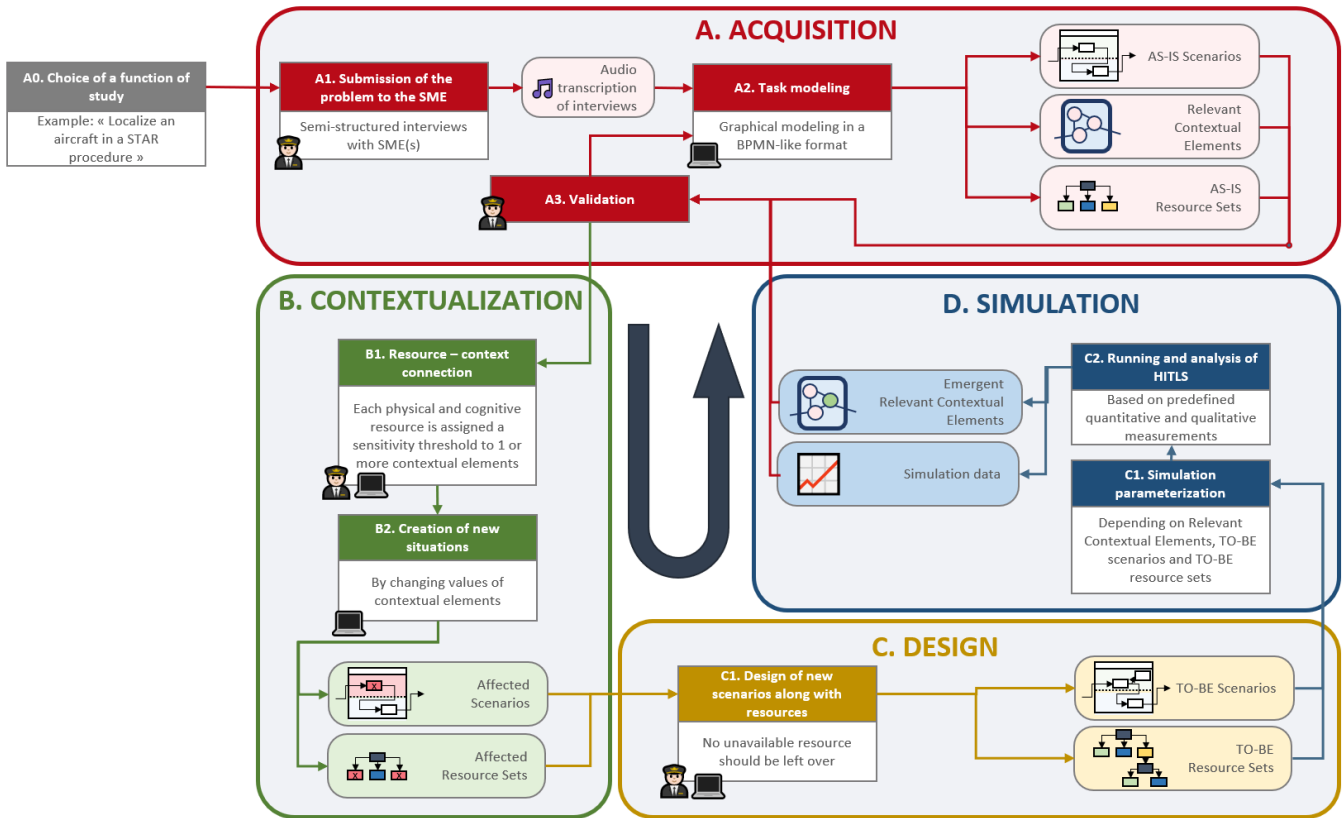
A. ACQUISITION

A0. Choice of a function of study

Example: « Localize an aircraft in a STAR procedure »

A1. Submission of the problem to the SME

Semi-structured interviews with SME(s)

Audio transcription of interviews

A2. Task modeling

Graphical modeling in a BPMN-like format

A3. Validation

AS-IS Scenarios

Relevant Contextual Elements

AS-IS Resource Sets

B. CONTEXTUALIZATION

B1. Resource – context connection

Each physical and cognitive resource is assigned a sensitivity threshold to 1 or more contextual elements

B2. Creation of new situations

By changing values of contextual elements

X

Affected Scenarios

X X

Affected Resource Sets

D. SIMULATION

Emergent Relevant Contextual Elements

Simulation data

C2. Running and analysis of HITLS

Based on predefined quantitative and qualitative measurements

C1. Simulation parameterization

Depending on Relevant Contextual Elements, TO-BE scenarios and TO-BE resource sets

C. DESIGN

C1. Design of new scenarios along with resources

No unavailable resource should be left over

TO-BE Scenarios

TO-BE Resource Sets